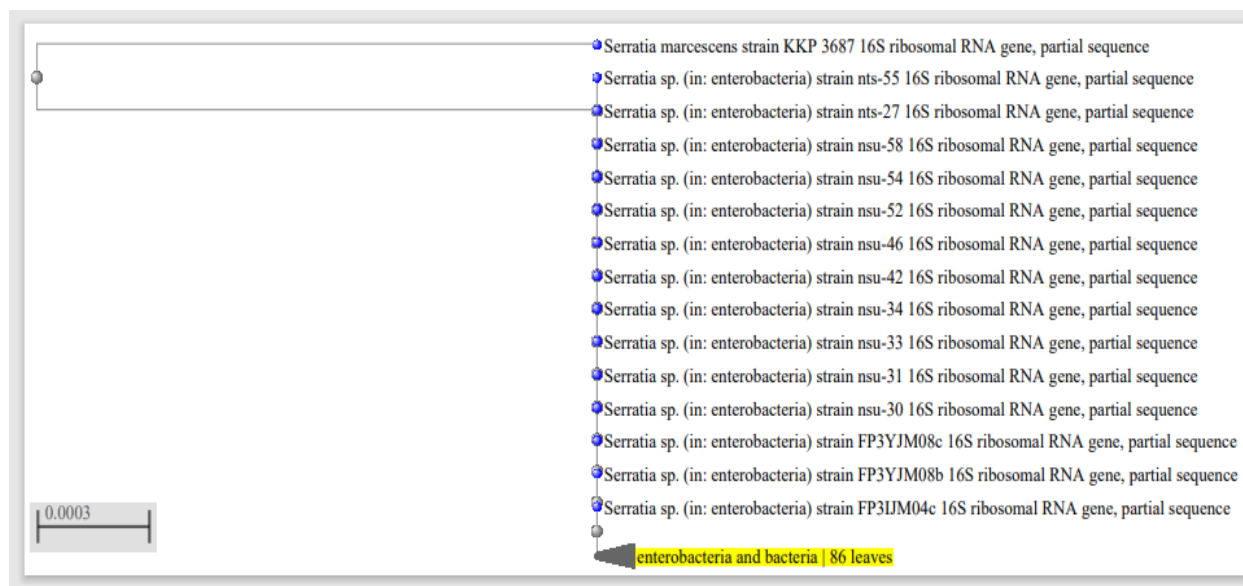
Serratia marcescens strain KKP 3687 16S ribosomal RNA gene, partial sequence
Serratia sp. (in: enterobacteria) strain nts-55 16S ribosomal RNA gene, partial sequence
Serratia sp. (in: enterobacteria) strain nts-27 16S ribosomal RNA gene, partial sequence
Serratia sp. (in: enterobacteria) strain nsu-58 16S ribosomal RNA gene, partial sequence
Serratia sp. (in: enterobacteria) strain nsu-54 16S ribosomal RNA gene, partial sequence
Serratia sp. (in: enterobacteria) strain nsu-52 16S ribosomal RNA gene, partial sequence
Serratia sp. (in: enterobacteria) strain nsu-46 16S ribosomal RNA gene, partial sequence
Serratia sp. (in: enterobacteria) strain nsu-42 16S ribosomal RNA gene, partial sequence
Serratia sp. (in: enterobacteria) strain nsu-34 16S ribosomal RNA gene, partial sequence
Serratia sp. (in: enterobacteria) strain nsu-33 16S ribosomal RNA gene, partial sequence
Serratia sp. (in: enterobacteria) strain nsu-31 16S ribosomal RNA gene, partial sequence
Serratia sp. (in: enterobacteria) strain nsu-30 16S ribosomal RNA gene, partial sequence
Serratia sp. (in: enterobacteria) strain FP3YJM08c 16S ribosomal RNA gene, partial sequence
Serratia sp. (in: enterobacteria) strain FP3YJM08b 16S ribosomal RNA gene, partial sequence
Serratia sp. (in: enterobacteria) strain FP3IJM04c 16S ribosomal RNA gene, partial sequence
0.0003
enterobacteria and bacteria | 86 leaves